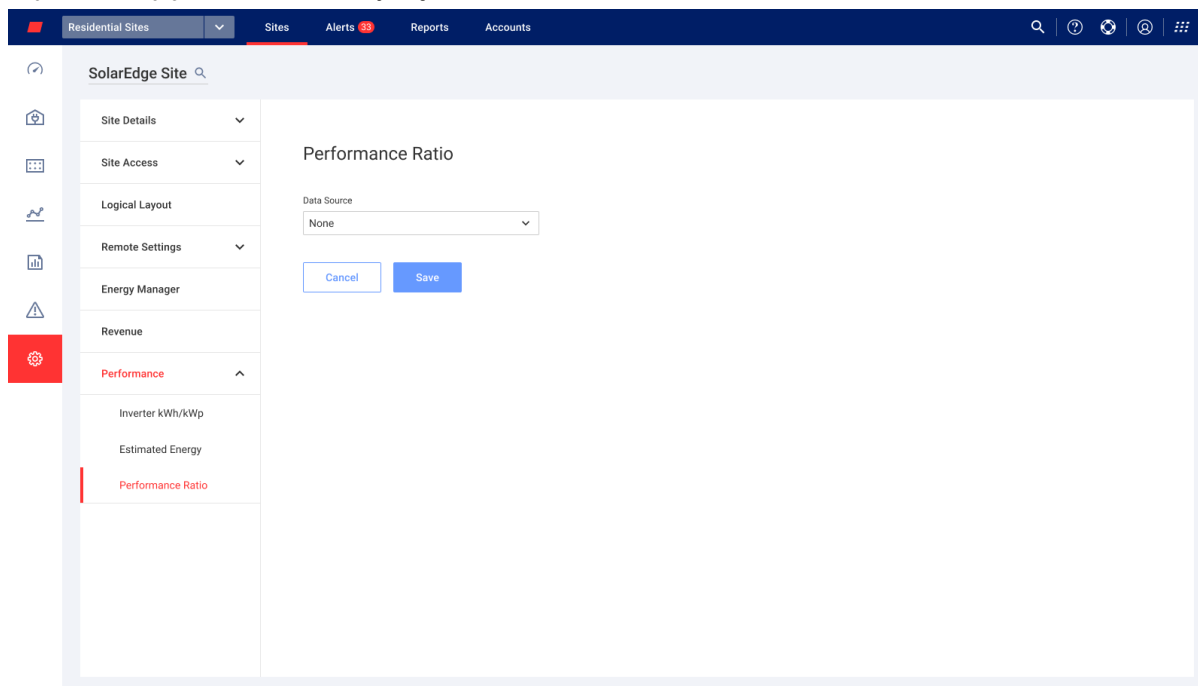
Residential Sites

Sites

Alerts 33

Reports

Accounts

SolarEdge Site

Site Details

Site Access

Logical Layout

Remote Settings

Energy Manager

Revenue

Performance

Inverter kWh/kWp

Estimated Energy

Performance Ratio

Performance Ratio

Data Source

None

Cancel

Save